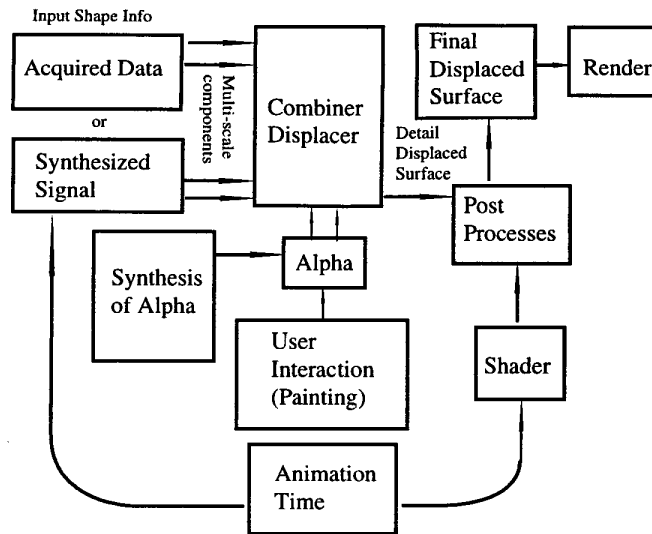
Input Shape Info

Acquired Data

or

Synthesized Signal

Multi-scale components

Combiner Displacer

Final Displaced Surface

Render

Detail Displaced Surface

Post Processes

Synthesis of Alpha

Alpha

User Interaction (Painting)

Shader

Animation Time